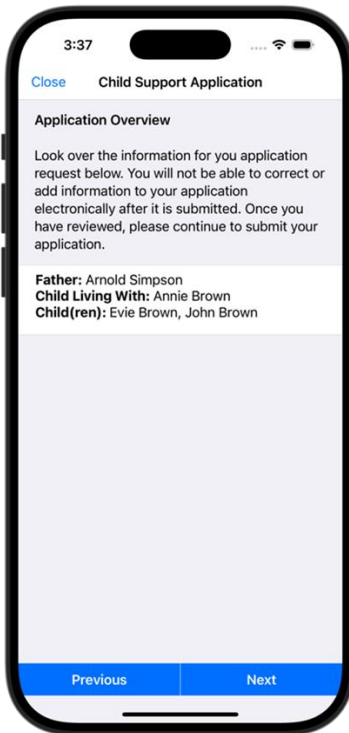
3:37

Close Child Support Application

Application Overview

Look over the information for you application request below. You will not be able to correct or add information to your application electronically after it is submitted. Once you have reviewed, please continue to submit your application.

**Father:** Arnold Simpson
**Child Living With:** Annie Brown
**Child(ren):** Evie Brown, John Brown

Previous Next